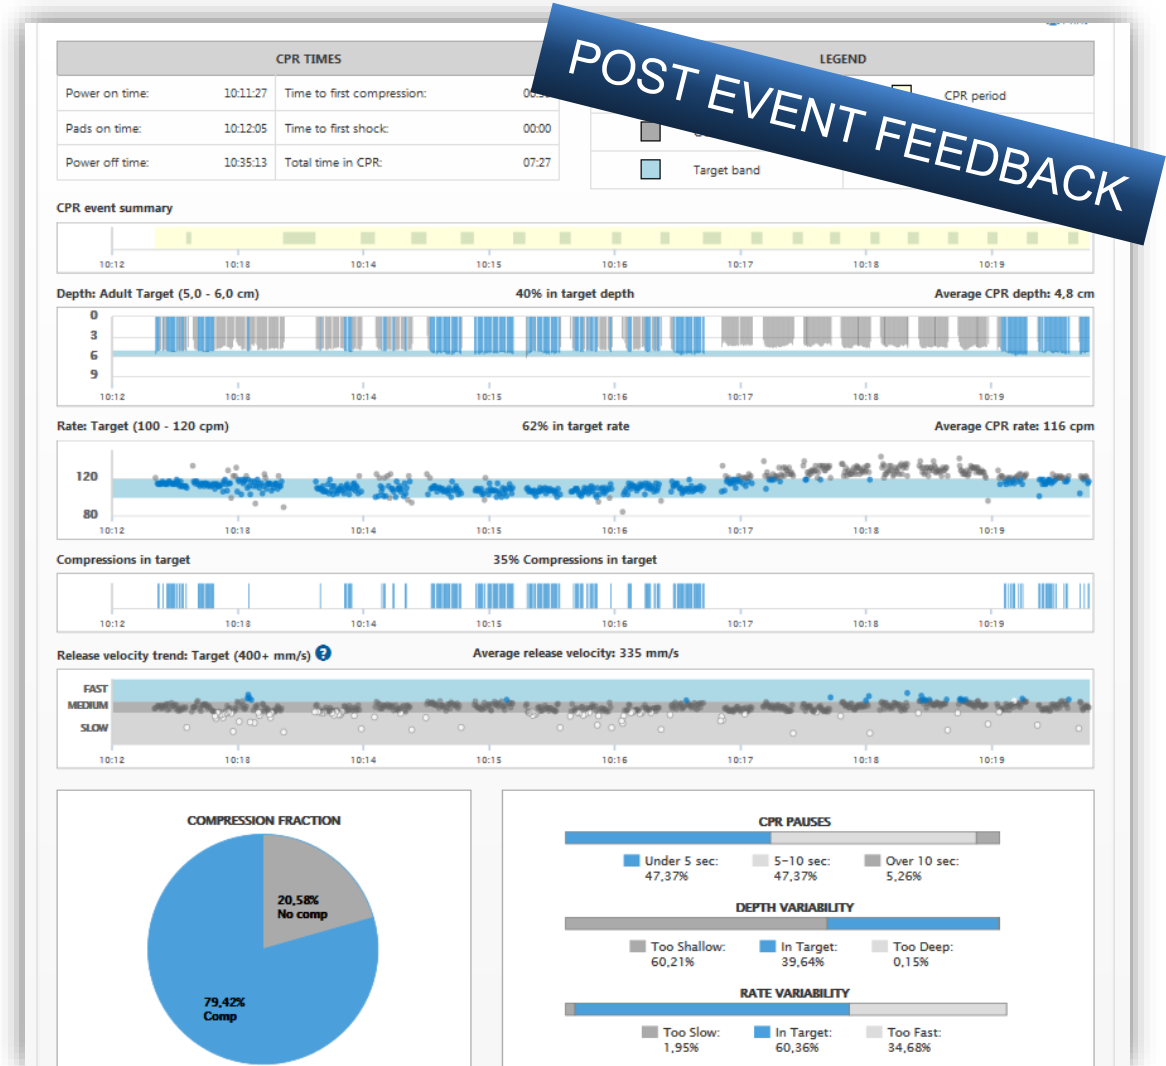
POST EVENT FEEDBACK

| CPR TIMES | | | |
|---|---|---|---|
| Power on time: | 10:11:27 | Time to first compression: | 00:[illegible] |
| Pads on time: | 10:12:05 | Time to first shock: | 00:00 |
| Power off time: | 10:35:13 | Total time in CPR: | 07:27 |

LEGEND
CPR period
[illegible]
Target band

CPR event summary
10:12 10:18 10:14 10:15 10:16 10:17 10:18 10:19

Depth: Adult Target (5,0 - 6,0 cm)
40% in target depth
Average CPR depth: 4,8 cm
0 3 6 9
10:12 10:18 10:14 10:15 10:16 10:17 10:18 10:19

Rate: Target (100 - 120 cpm)
62% in target rate
Average CPR rate: 116 cpm
120 80
10:12 10:18 10:14 10:15 10:16 10:17 10:18 10:19

Compressions in target
35% Compressions in target
10:12 10:18 10:14 10:15 10:16 10:17 10:18 10:19

Release velocity trend: Target (400+ mm/s)
Average release velocity: 335 mm/s
FAST
MEDIUM
SLOW
10:12 10:18 10:14 10:15 10:16 10:17 10:18 10:19

COMPRESSION FRACTION
20,58%
No comp
79,42%
Comp

CPR PAUSES
Under 5 sec: 47,37%
5-10 sec: 47,37%
Over 10 sec: 5,26%

DEPTH VARIABILITY
Too Shallow: 60,21%
In Target: 39,64%
Too Deep: 0,15%

RATE VARIABILITY
Too Slow: 1,95%
In Target: 60,36%
Too Fast: 34,68%